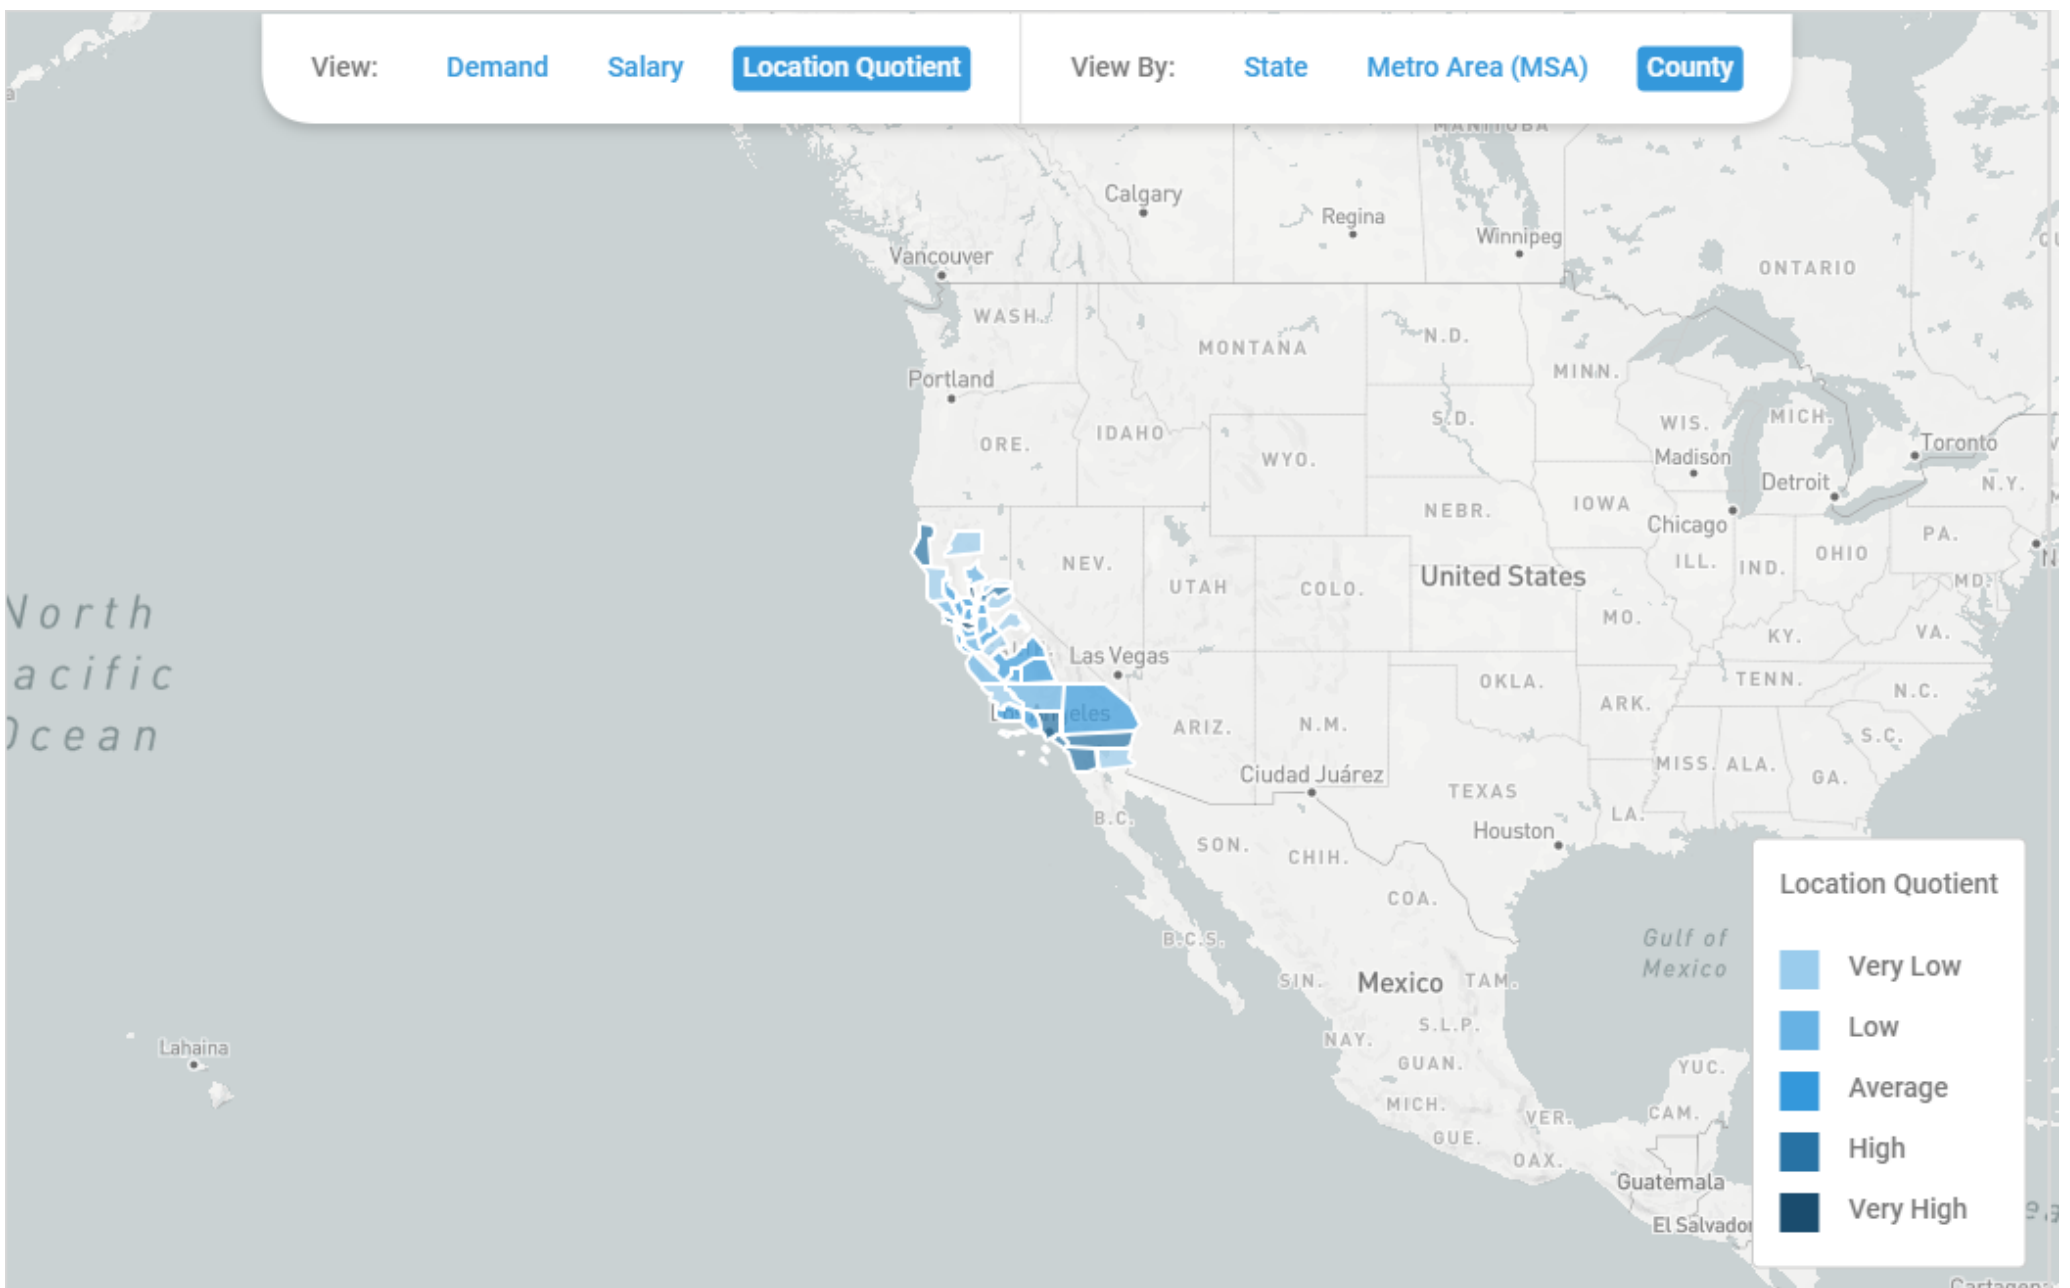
View: Demand Salary Location Quotient

View By: State Metro Area (MSA) County

MANITOBA

Calgary

Regina

Winnipeg

Vancouver

ONTARIO

WASH.

MONTANA

N.D.

MINN.

Portland

S.D.

WIS.

MICH.

Toronto

ORE.

IDAHO

WYO.

Madison

Detroit

N.Y.

IOWA

NEBR.

Chicago

PA.

NEV.

ILL.

IND.

OHIO

UTAH

COLO.

United States

MD.

North

Pacific

Ocean

MO.

KY.

VA.

Las Vegas

OKLA.

TENN.

N.C.

ARK.

Los Angeles

ARIZ.

N.M.

S.C.

MISS.

ALA.

GA.

Ciudad Juárez

TEXAS

B.C.

LA.

Houston

SON.

CHIH.

COA.

Gulf of Mexico

B.C.S.

SIN.

Mexico

TAM.

S.L.P.

NAY.

GUAN.

Lahaina

YUC.

MICH.

VER.

CAM.

GUE.

OAX.

Guatemala

El Salvador

Location Quotient

Very Low

Low

Average

High

Very High